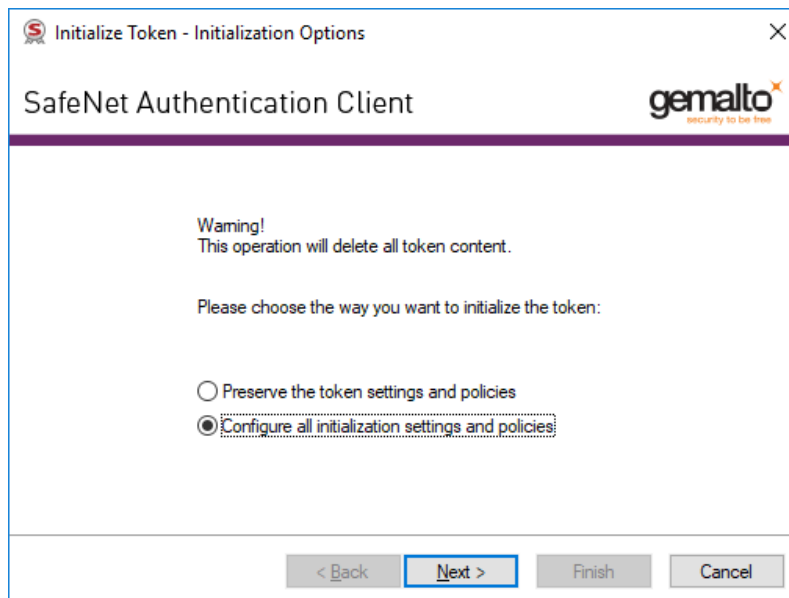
Initialize Token - Initialization Options

SafeNet Authentication Client

gemalto
security to be free

Warning!
This operation will delete all token content.

Please choose the way you want to initialize the token:

Preserve the token settings and policies

Configure all initialization settings and policies

< Back
Next >
Finish
Cancel